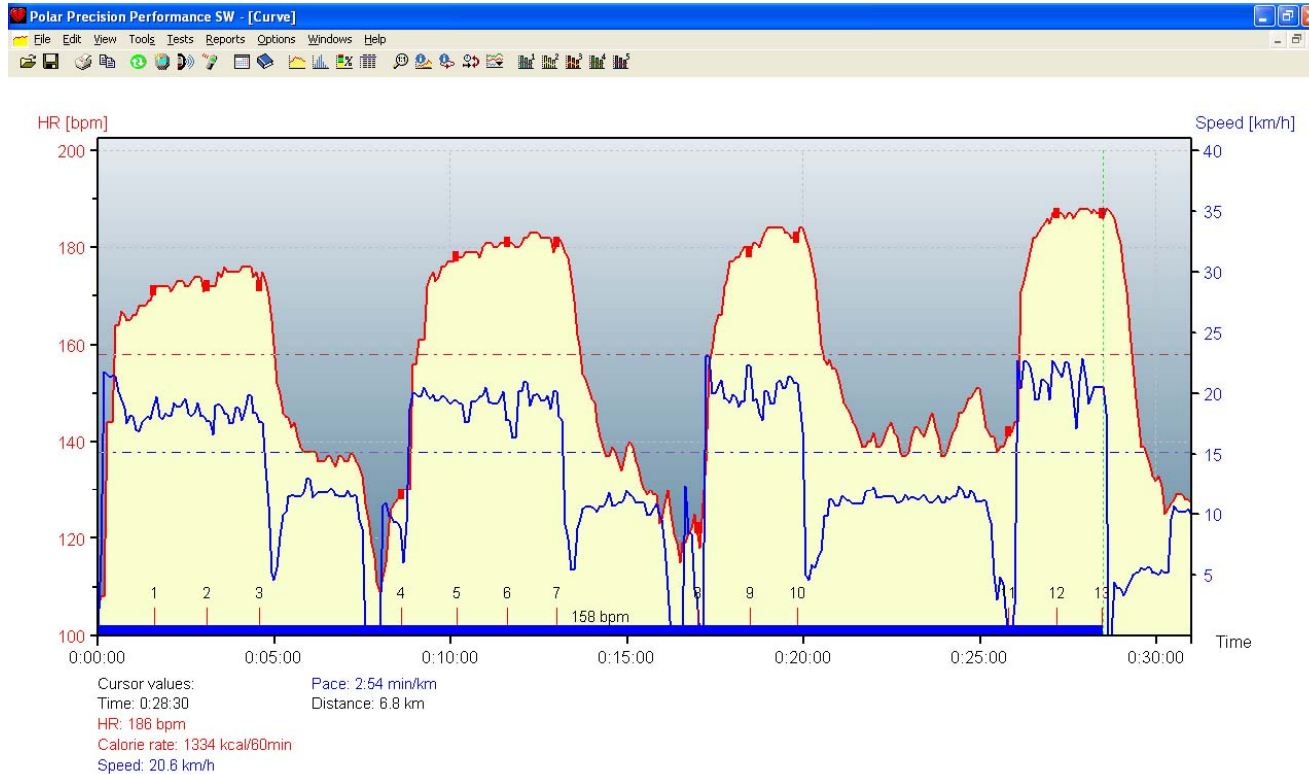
Polar Precision Performance SW - [Curve]

File Edit View Tools Tests Reports Options Windows Help

HR [bpm]

Speed [km/h]

200
180
160
140
120
100

40
35
30
25
20
15
10
5

1 2 3 4 5 6 7 8 9 10 11 12 13

158 bpm

0:00:00 0:05:00 0:10:00 0:15:00 0:20:00 0:25:00 0:30:00

Time

Cursor values:
Time: 0:28:30
HR: 186 bpm
Calorie rate: 1334 kcal/60min
Speed: 20.6 km/h

Pace: 2:54 min/km
Distance: 6.8 km